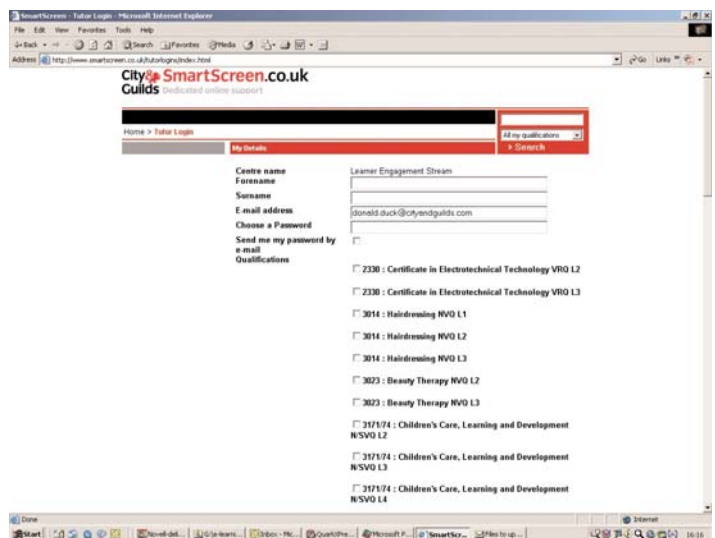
SmartScreen - Tutor Login - Microsoft Internet Explorer

File Edit View Favorites Tools Help

Back Search Favorites Media

Address http://www.smartscreen.co.uk/tutorlogins/index.html

Go Links

City & Guilds SmartScreen.co.uk
Dedicated online support

Home > Tutor Login

All my qualifications

> Search

My Details

Centre name Learner Engagement Stream

Forename

Surname

E-mail address donald.duck@cityandguilds.com

Choose a Password

Send me my password by e-mail

Qualifications

2330 : Certificate in Electrotechnical Technology VRQ L2

2330 : Certificate in Electrotechnical Technology VRQ L3

3014 : Hairdressing NVQ L1

3014 : Hairdressing NVQ L2

3014 : Hairdressing NVQ L3

3023 : Beauty Therapy NVQ L2

3023 : Beauty Therapy NVQ L3

3171/74 : Children's Care, Learning and Development N/SVQ L2

3171/74 : Children's Care, Learning and Development N/SVQ L3

3171/74 : Children's Care, Learning and Development N/SVQ L4

Done

Internet

Start Novell-deli... G:\e-learn... Inbox - Mic... QuarkXPre... Microsoft P... SmartScr... Files to up...

16:16